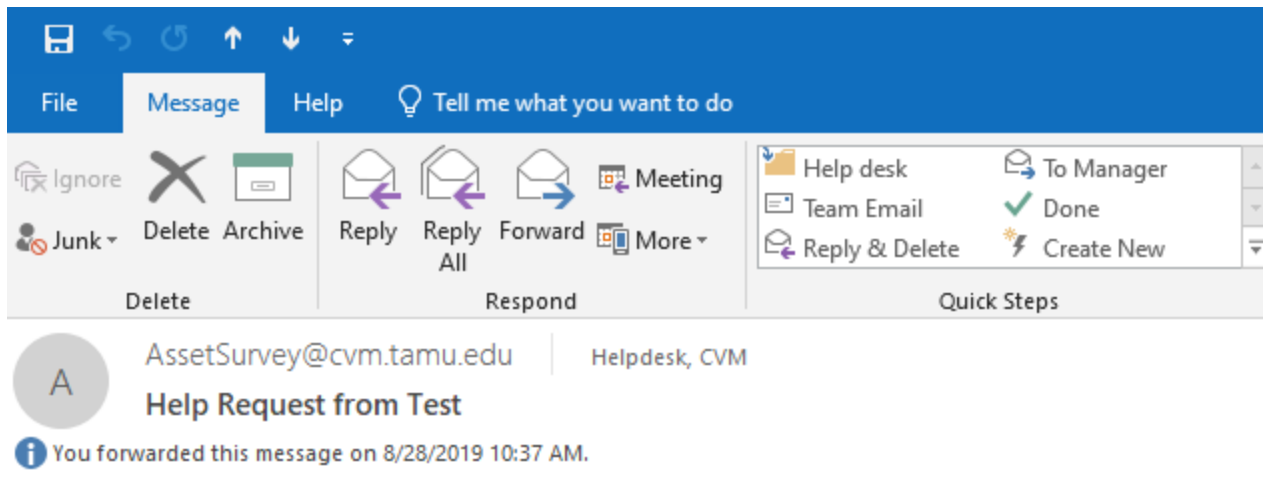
File
Message
Help
Tell me what you want to do

Ignore
Junk
Delete
Archive
Delete

Reply
Reply All
Forward
Meeting
More
Respond

Help desk
Team Email
Reply & Delete
To Manager
Done
Create New
Quick Steps

A
AssetSurvey@cvm.tamu.edu
Helpdesk, CVM
Help Request from Test
You forwarded this message on 8/28/2019 10:37 AM.